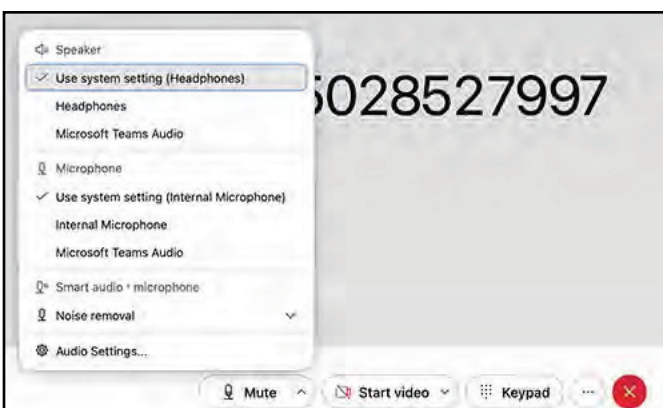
Speaker
✓ Use system setting (Headphones)
Headphones
Microsoft Teams Audio
Microphone
✓ Use system setting (Internal Microphone)
Internal Microphone
Microsoft Teams Audio
Smart audio · microphone
Noise removal
Audio Settings...

5028527997

Mute
Start video
Keypad
···